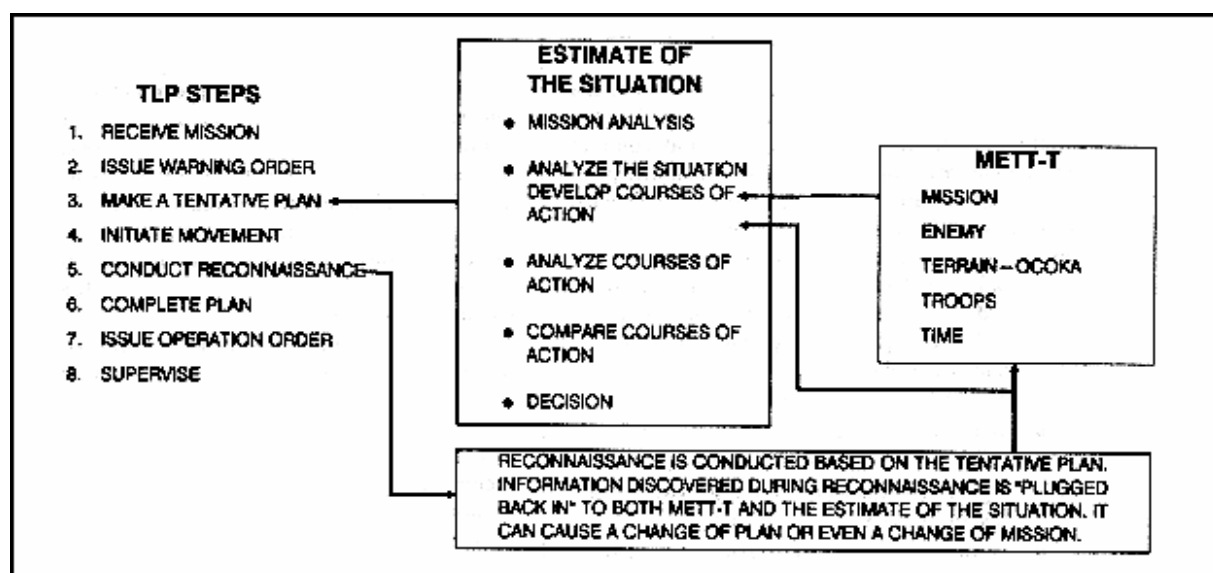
TLP STEPS

1. RECEIVE MISSION
2. ISSUE WARNING ORDER
3. MAKE A TENTATIVE PLAN
4. INITIATE MOVEMENT
5. CONDUCT RECONNAISSANCE
6. COMPLETE PLAN
7. ISSUE OPERATION ORDER
8. SUPERVISE

ESTIMATE OF THE SITUATION

• MISSION ANALYSIS
• ANALYZE THE SITUATION DEVELOP COURSES OF ACTION
• ANALYZE COURSES OF ACTION
• COMPARE COURSES OF ACTION
• DECISION

METT-T

MISSION
ENEMY
TERRAIN – OCOKA
TROOPS
TIME

RECONNAISSANCE IS CONDUCTED BASED ON THE TENTATIVE PLAN. INFORMATION DISCOVERED DURING RECONNAISSANCE IS "PLUGGED BACK IN" TO BOTH METT-T AND THE ESTIMATE OF THE SITUATION. IT CAN CAUSE A CHANGE OF PLAN OR EVEN A CHANGE OF MISSION.